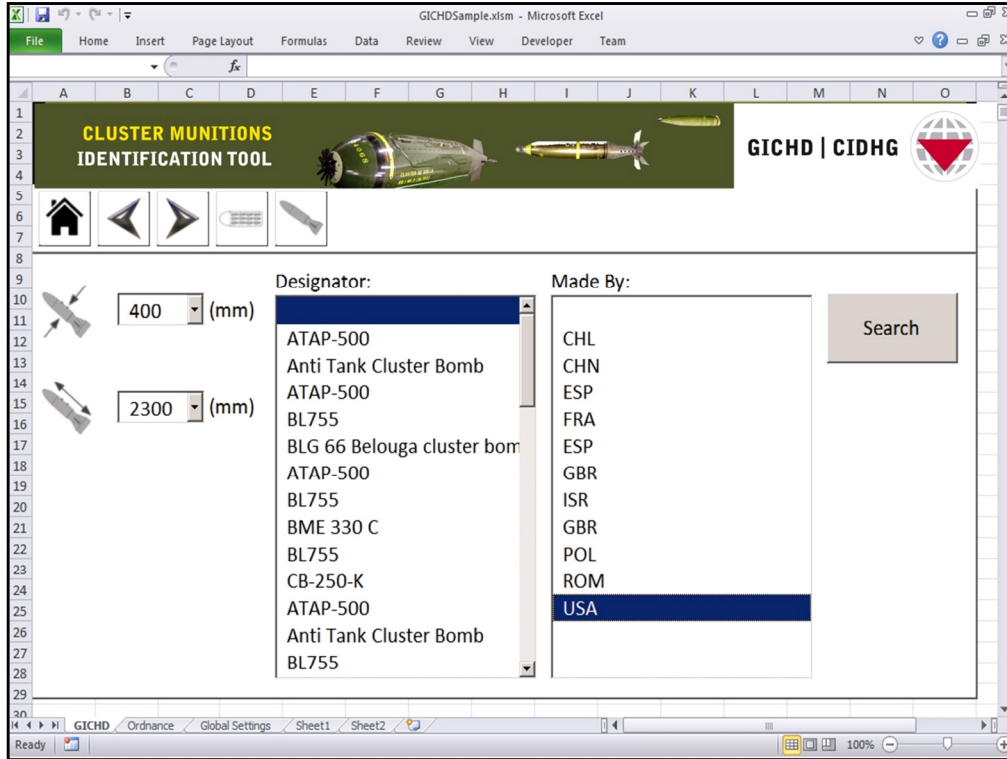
GICHDSample.xlsm - Microsoft Excel

File Home Insert Page Layout Formulas Data Review View Developer Team

A B C D E F G H I J K L M N O

CLUSTER MUNITIONS
IDENTIFICATION TOOL

GICHD | CIDHG

400 (mm)

2300 (mm)

Designator:

ATAP-500
Anti Tank Cluster Bomb
ATAP-500
BL755
BLG 66 Belouga cluster bom
ATAP-500
BL755
BME 330 C
BL755
CB-250-K
ATAP-500
Anti Tank Cluster Bomb
BL755

Made By:

CHL
CHN
ESP
FRA
ESP
GBR
ISR
GBR
POL
ROM
USA

Search

GICHD Ordnance Global Settings Sheet1 Sheet2

Ready 100%